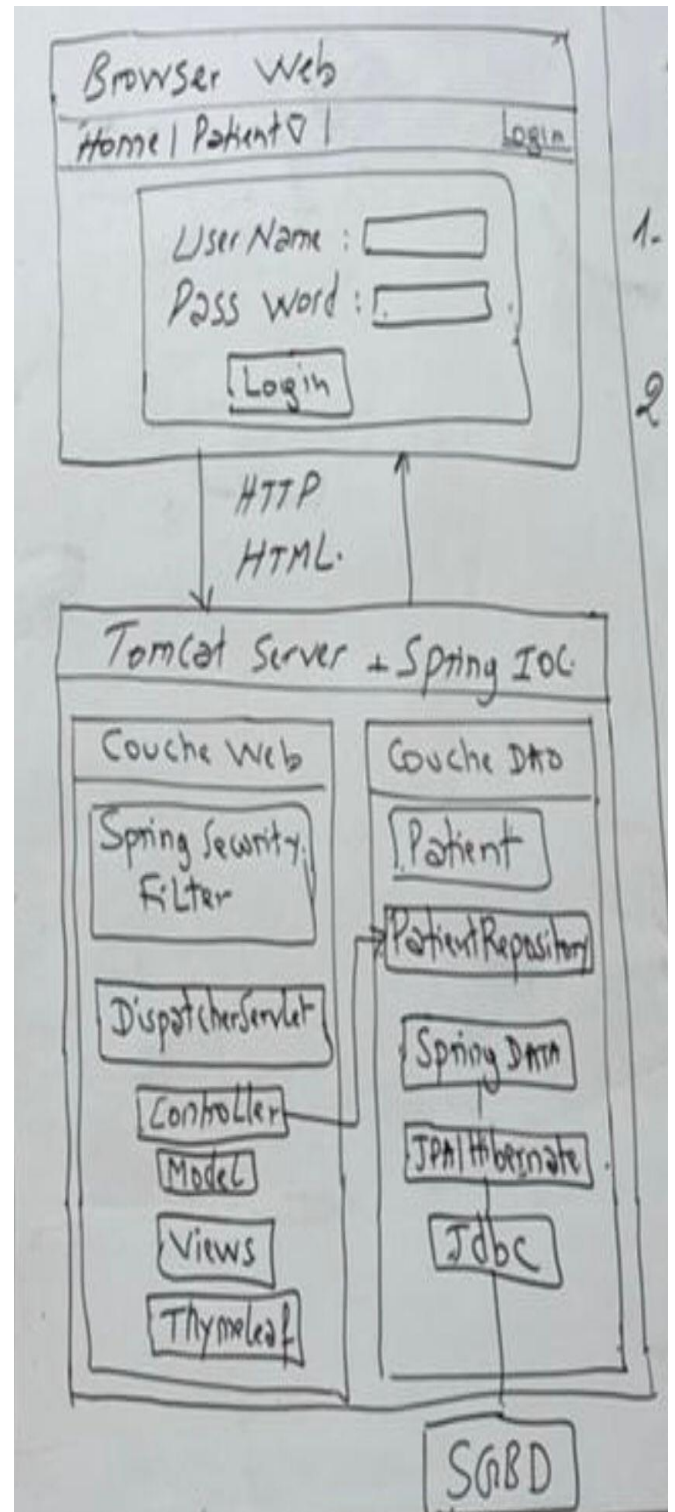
Browser Web

Home | Patient ▽ | Login

User Name :

Pass word :

Login

1-

2

HTTP

HTML.

Tomcat Server + Spring IOC

Couche Web

Spring Security Filter

DispatcherServlet

Controller

Model

Views

Thymeleaf

Couche DAO

Patient

PatientRepository

Spring Data

JPA | Hibernate

Jdbc

SGBD